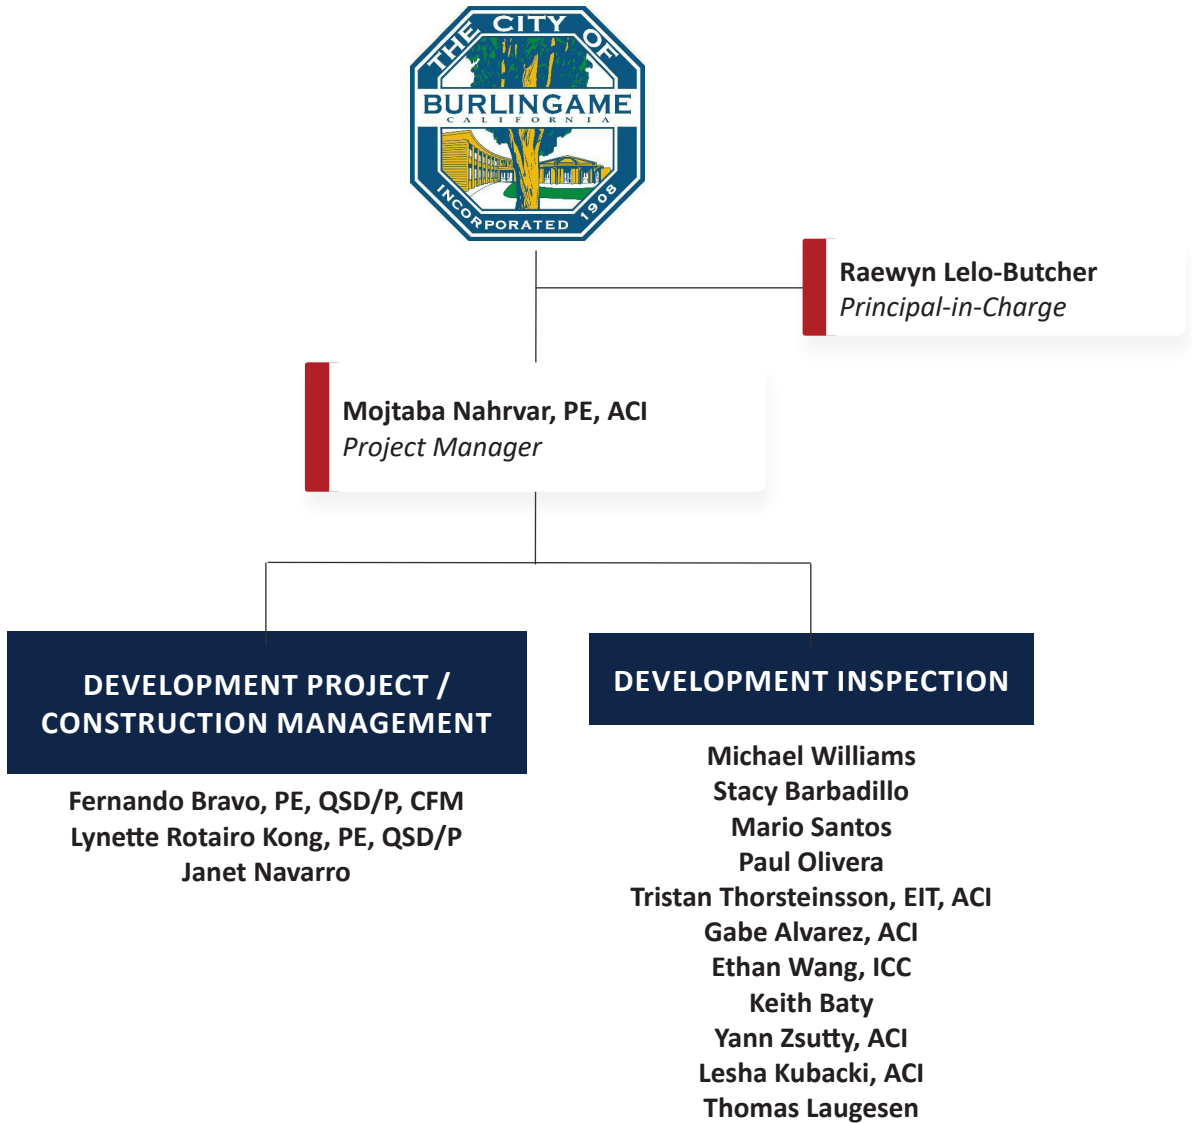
THE CITY OF BURLINGAME CALIFORNIA INCORPORATED 1908

Raewyn Lelo-Butcher
*Principal-in-Charge*

Mojtaba Nahrvar, PE, ACI
*Project Manager*

DEVELOPMENT PROJECT / CONSTRUCTION MANAGEMENT

Fernando Bravo, PE, QSD/P, CFM
Lynette Rotairo Kong, PE, QSD/P
Janet Navarro

DEVELOPMENT INSPECTION

Michael Williams
Stacy Barbadillo
Mario Santos
Paul Olivera
Tristan Thorsteinsson, EIT, ACI
Gabe Alvarez, ACI
Ethan Wang, ICC
Keith Baty
Yann Zsutty, ACI
Lesha Kubacki, ACI
Thomas Laugesen